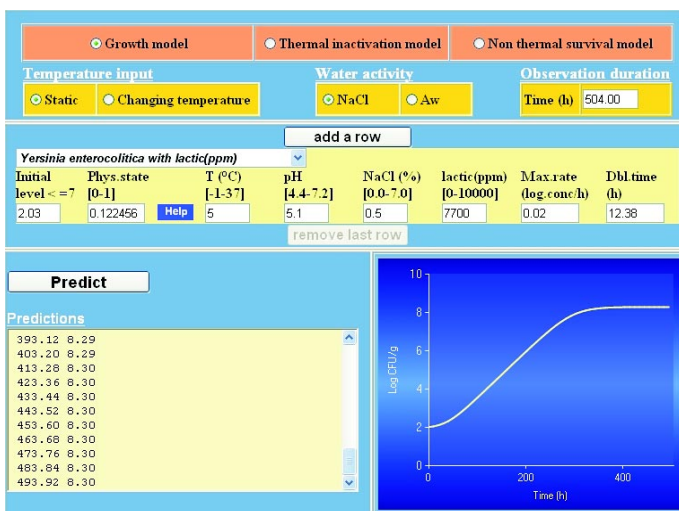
Growth model
Thermal inactivation model
Non thermal survival model

Temperature input
Static
Changing temperature

Water activity
NaCl
Aw

Observation duration
Time (h) 504.00

add a row

Yersinia enterocolitica with lactic(ppm)

| Initial level < =7 | Phys.state [0-1] | | T (°C) [-1-37] | pH [4.4-7.2] | NaCl (%) [0.0-7.0] | lactic(ppm) [0-10000] | Max.rate (log.conc/h) | Dbl.time (h) |
|---|---|---|---|---|---|---|---|---|
| 2.03 | 0.122456 | Help | 5 | 5.1 | 0.5 | 7700 | 0.02 | 12.38 |

remove last row

Predict

Predictions
393.12 8.29
403.20 8.29
413.28 8.30
423.36 8.30
433.44 8.30
443.52 8.30
453.60 8.30
463.68 8.30
473.76 8.30
483.84 8.30
493.92 8.30

10
8
6
4
2
0
Log CFU/g
0
200
400
Time (h)